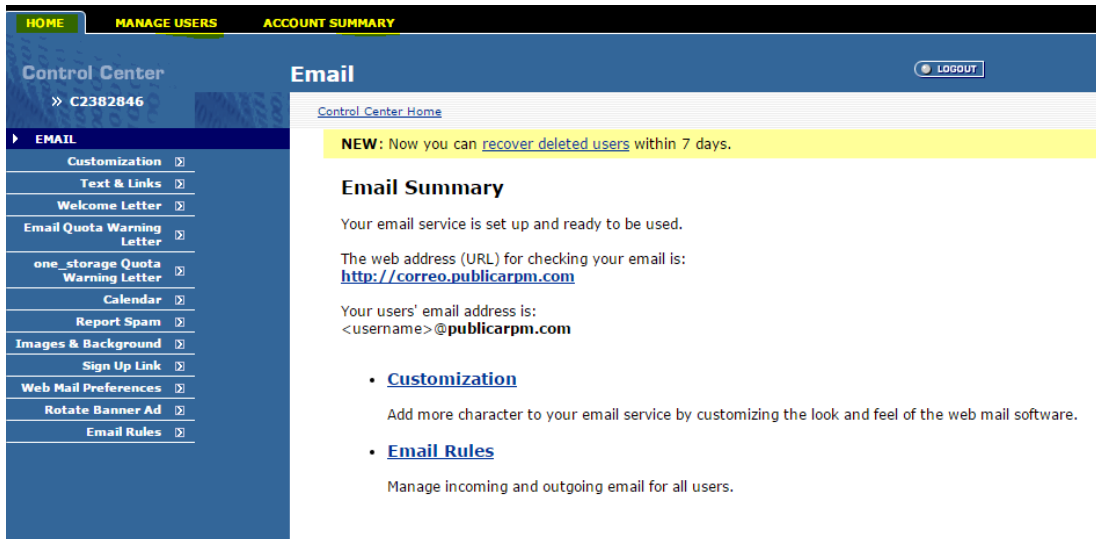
HOME MANAGE USERS ACCOUNT SUMMARY

Control Center

» C2382846

Email

LOGOUT

Control Center Home

EMAIL
Customization
Text & Links
Welcome Letter
Email Quota Warning Letter
one_storage Quota Warning Letter
Calendar
Report Spam
Images & Background
Sign Up Link
Web Mail Preferences
Rotate Banner Ad
Email Rules

NEW: Now you can recover deleted users within 7 days.

Email Summary

Your email service is set up and ready to be used.

The web address (URL) for checking your email is:
http://correo.publicarpm.com

Your users' email address is:
<username>@publicarpm.com

• Customization

Add more character to your email service by customizing the look and feel of the web mail software.

• Email Rules

Manage incoming and outgoing email for all users.